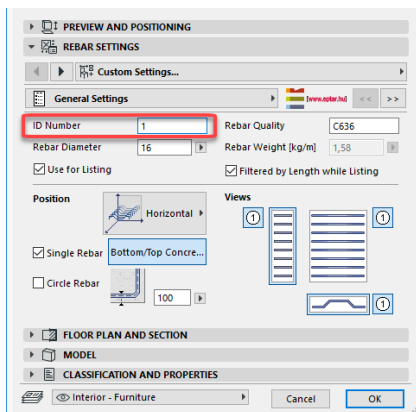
PREVIEW AND POSITIONING

REBAR SETTINGS

Custom Settings...

General Settings

[www.eptar.hu]

<< >>

ID Number 1

Rebar Quality C636

Rebar Diameter 16

Rebar Weight [kg/m] 1,58

Use for Listing

Filtered by Length while Listing

Position

Horizontal

Views

1

1

Single Rebar

Bottom/Top Concre...

Circle Rebar

100

1

FLOOR PLAN AND SECTION

MODEL

CLASSIFICATION AND PROPERTIES

Interior - Furniture

Cancel

OK